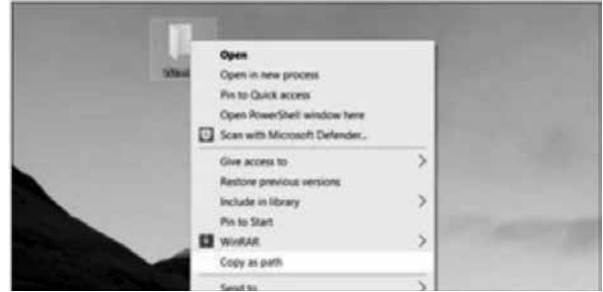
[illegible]

Open
Open in new process
Pin to Quick access
Open PowerShell window here
Scan with Microsoft Defender...
Give access to
Restore previous versions
Include in library
Pin to Start
WinRAR
Copy as path
Send to